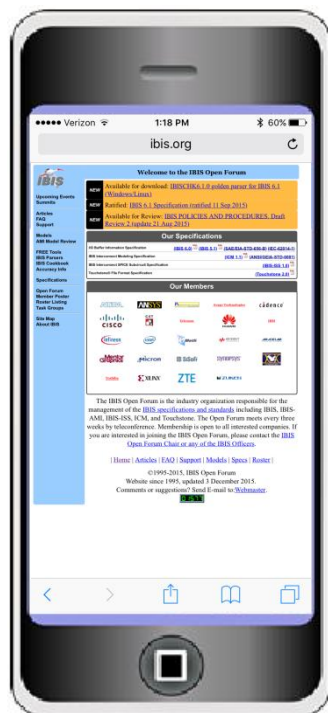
●●●●● Verizon 1:18 PM 60%

ibis.org

IBIS

Upcoming Events
Summits

Articles
FAQ
Support

Models
AMI Model Review

FREE Tools
IBIS Parsers
IBIS Cookbook
Accuracy Info

Specifications

Open Forum
Member Roster
Roster Listing
Task Groups

Site Map
About IBIS

Welcome to the IBIS Open Forum

NEW Available for download: IBISCHK6.1.0 golden parser for IBIS 6.1 (Windows/Linux)

NEW Ratified: IBIS 6.1 Specification (ratified 11 Sep 2015)

NEW Available for Review: IBIS POLICIES AND PROCEDURES, Draft Review 2 (update 21 Aug 2015)

Our Specifications

| | |
|---|---|
| I/O Buffer Information Specification | (IBIS 6.0) (IBIS 5.1) (ANSI/EIA-656-B) (IEC 62014-1) |
| IBIS Interconnect Modeling Specification | (ICM 1.1) (ANSI/GEIA-STD-0001) |
| IBIS Interconnect SPICE Subcircuit Specification | (IBIS-ISS 1.0) |
| Touchstone® File Format Specification | (Touchstone 2.0) |

Our Members

ANSYS cadence cisco Infineon intel Micron SiSoft ZTE XILINX

The IBIS Open Forum is the industry organization responsible for the management of the IBIS specifications and standards including IBIS, IBIS-AMI, IBIS-ISS, ICM, and Touchstone. The Open Forum meets every three weeks by teleconference. Membership is open to all interested companies. If you are interested in joining the IBIS Open Forum, please contact the IBIS Open Forum Chair or any of the IBIS Officers.

| Home | Articles | FAQ | Support | Models | Specs | Roster |

©1995-2015, IBIS Open Forum
Website since 1995, updated 3 December 2015.
Comments or suggestions? Send E-mail to Webmaster.